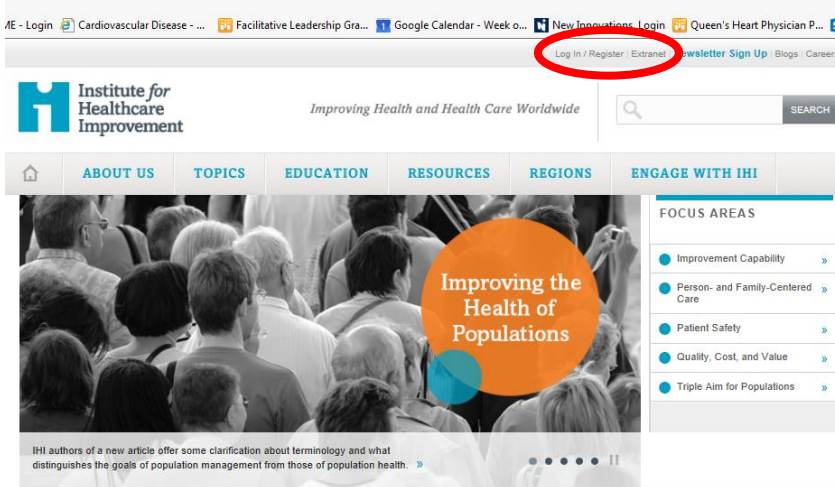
ME - Login Cardiovascular Disease - ... Facilitative Leadership Gra... Google Calendar - Week o... New Innovations Login Queen's Heart Physician P...

Log In / Register | Extranet | Newsletter Sign Up | Blogs | Career

Institute for Healthcare Improvement

Improving Health and Health Care Worldwide

SEARCH

ABOUT US TOPICS EDUCATION RESOURCES REGIONS ENGAGE WITH IHI

Improving the Health of Populations

IHI authors of a new article offer some clarification about terminology and what distinguishes the goals of population management from those of population health. »

FOCUS AREAS

Improvement Capability »

Person- and Family-Centered Care »

Patient Safety »

Quality, Cost, and Value »

Triple Aim for Populations »